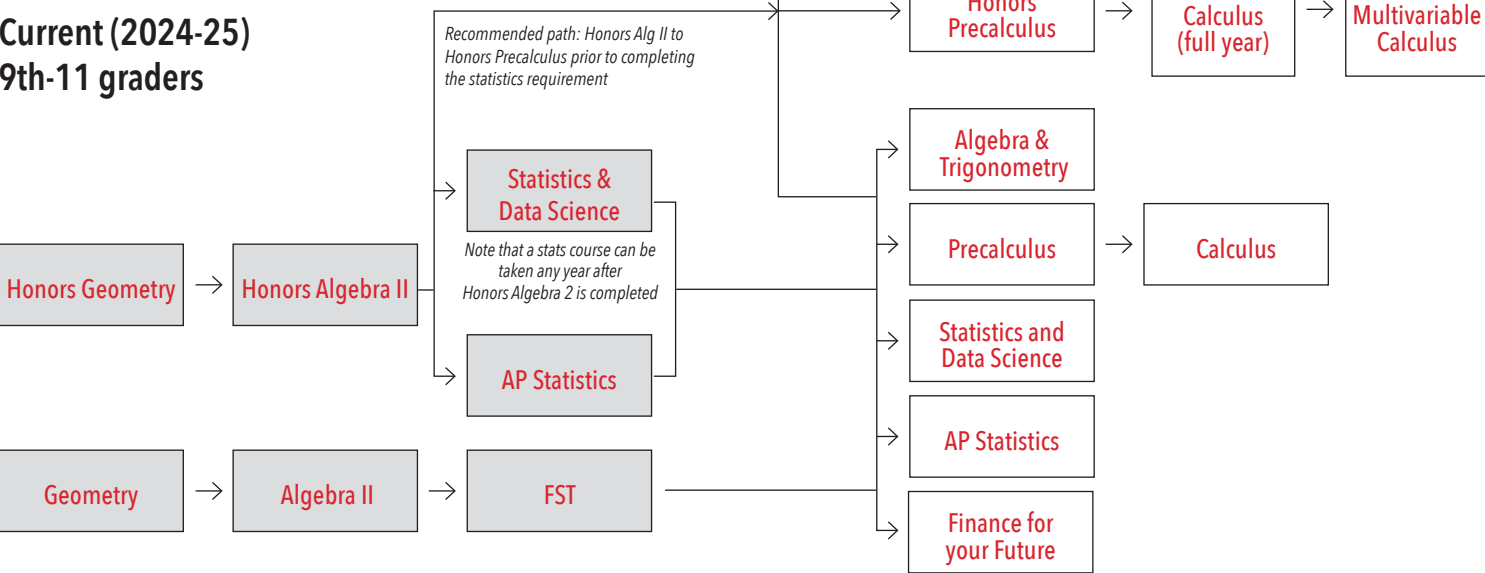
Current (2024-25)
9th-11 graders

Recommended path: Honors Alg II to Honors Precalculus prior to completing the statistics requirement

Honors Precalculus

Calculus (full year)

Multivariable Calculus

Statistics & Data Science

Note that a stats course can be taken any year after Honors Algebra 2 is completed

Honors Geometry

Honors Algebra II

AP Statistics

Algebra & Trigonometry

Precalculus

Calculus

Statistics and Data Science

AP Statistics

Geometry

Algebra II

FST

Finance for your Future